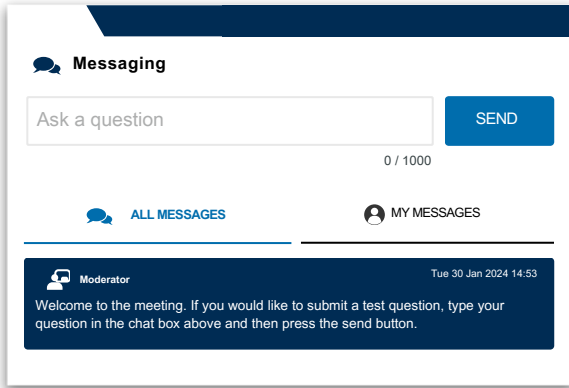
Messaging

Ask a question

SEND

0 / 1000

ALL MESSAGES

MY MESSAGES

Moderator

Tue 30 Jan 2024 14:53

Welcome to the meeting. If you would like to submit a test question, type your question in the chat box above and then press the send button.